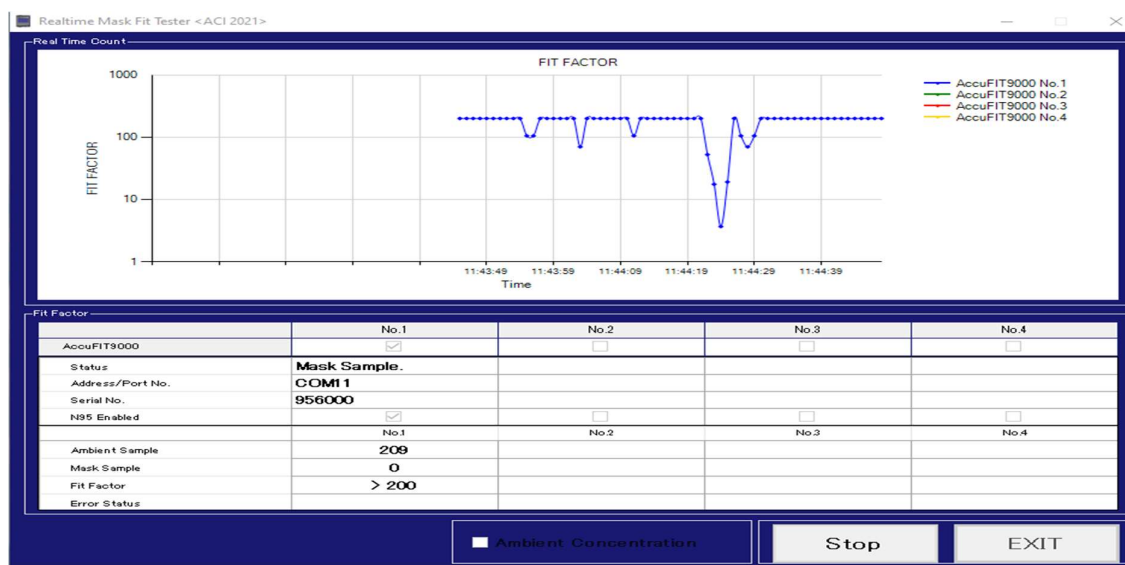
Realtime Mask Fit Tester <ACI 2021>

Real Time Count

FIT FACTOR

1000
100
10
1

FIT FACTOR

11:43:49 11:43:59 11:44:09 11:44:19 11:44:29 11:44:39
Time

AccuFIT9000 No.1
AccuFIT9000 No.2
AccuFIT9000 No.3
AccuFIT9000 No.4

Fit Factor

| | No.1 | No.2 | No.3 | No.4 |
|---|---|---|---|---|
| AccuFIT9000 | ☑ | ☐ | ☐ | ☐ |
| Status | Mask Sample. | | | |
| Address/Port No. | COM11 | | | |
| Serial No. | 956000 | | | |
| N95 Enabled | ☑ | ☐ | ☐ | ☐ |
| | No.1 | No.2 | No.3 | No.4 |
| Ambient Sample | 209 | | | |
| Mask Sample | 0 | | | |
| Fit Factor | > 200 | | | |
| Error Status | | | | |

Ambient Concentration

Stop

EXIT